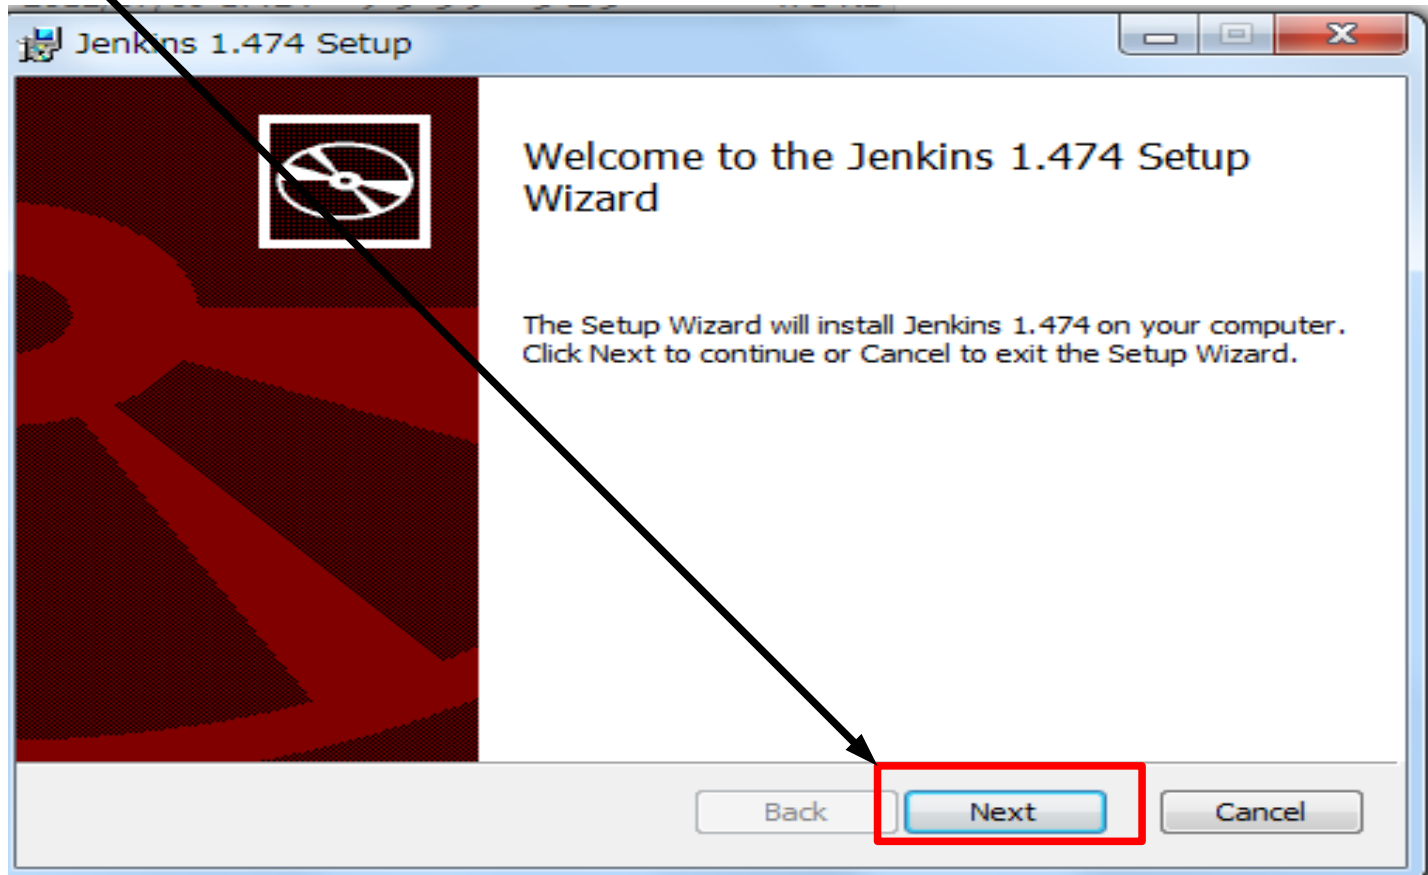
Jenkins 1.474 Setup

Welcome to the Jenkins 1.474 Setup Wizard

The Setup Wizard will install Jenkins 1.474 on your computer. Click Next to continue or Cancel to exit the Setup Wizard.

Back
Next
Cancel